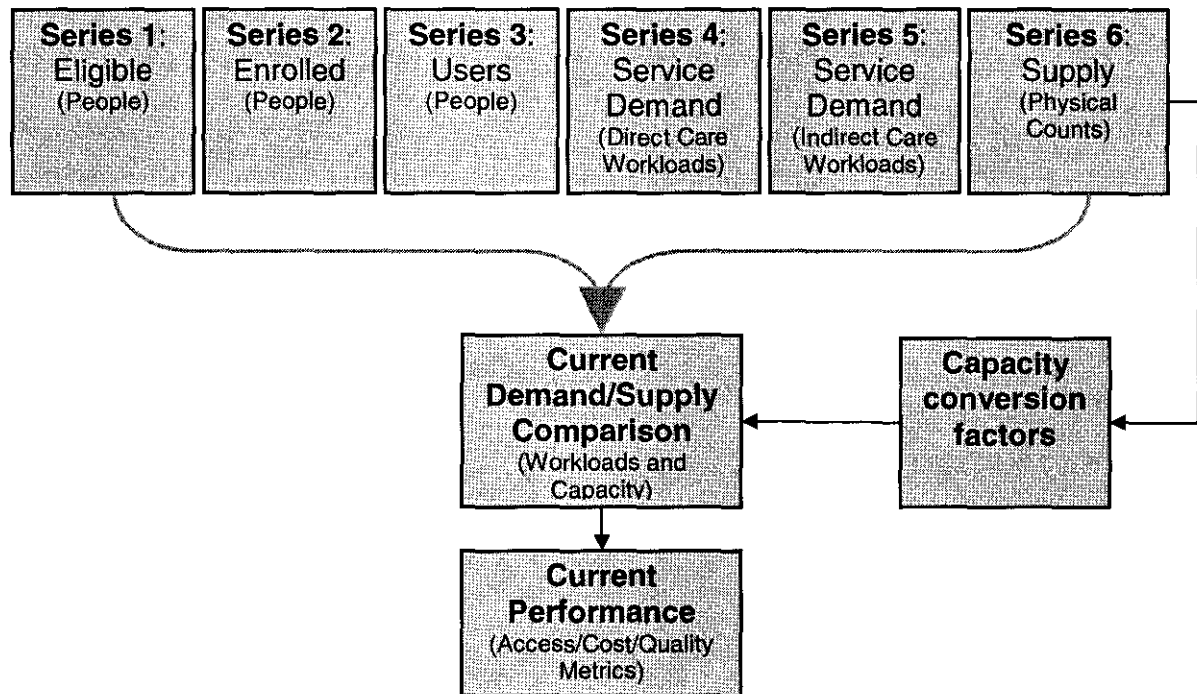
Series 1: Eligible (People)

Series 2: Enrolled (People)

Series 3: Users (People)

Series 4: Service Demand (Direct Care Workloads)

Series 5: Service Demand (Indirect Care Workloads)

Series 6: Supply (Physical Counts)

Current Demand/Supply Comparison (Workloads and Capacity)

Capacity conversion factors

Current Performance (Access/Cost/Quality Metrics)